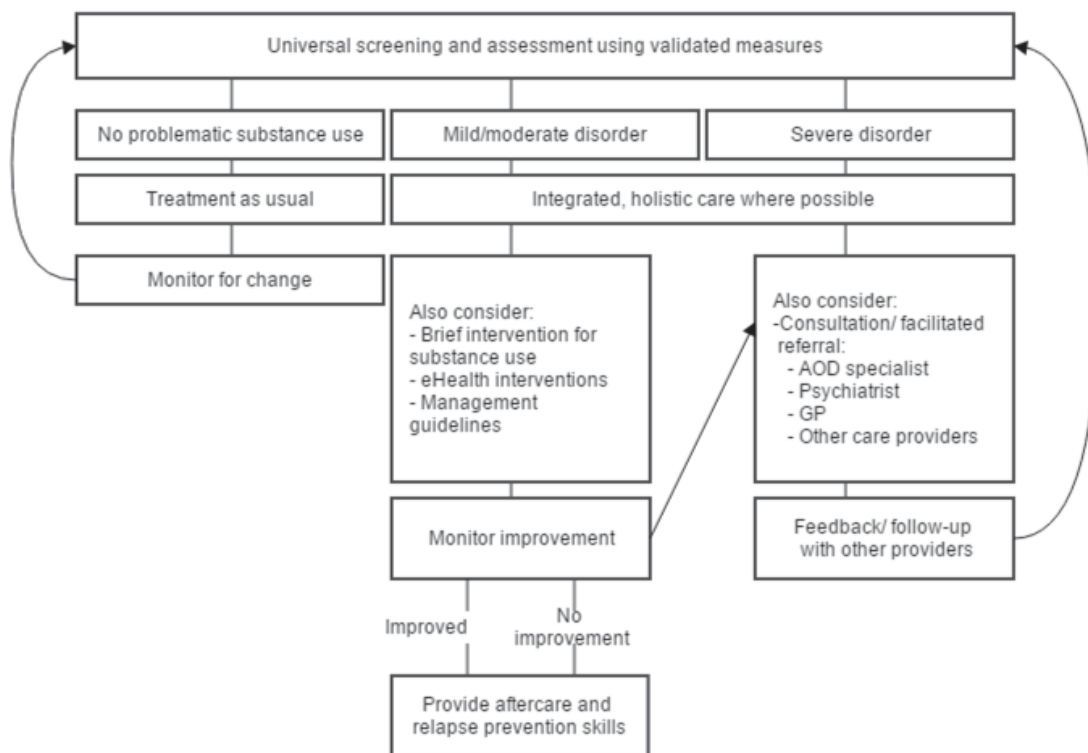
Universal screening and assessment using validated measures

No problematic substance use

Mild/moderate disorder

Severe disorder

Treatment as usual

Integrated, holistic care where possible

Monitor for change

Also consider:
- Brief intervention for substance use
- eHealth interventions
- Management guidelines

Also consider:
-Consultation/ facilitated referral:
- AOD specialist
- Psychiatrist
- GP
- Other care providers

Monitor improvement

Feedback/ follow-up with other providers

Improved

No improvement

Provide aftercare and relapse prevention skills